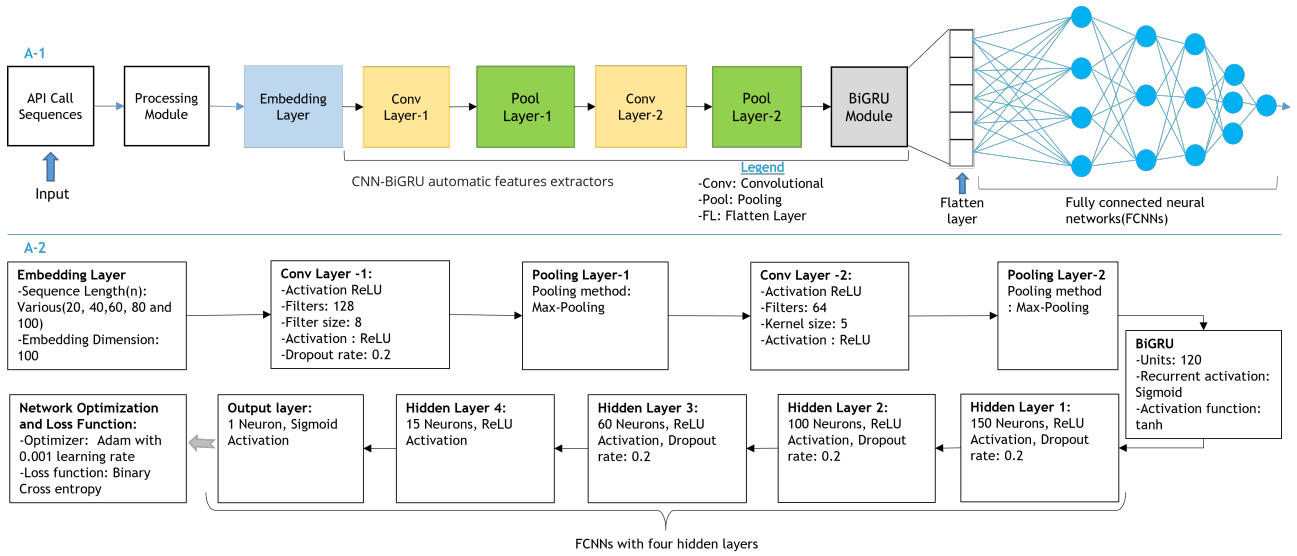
A-1

API Call Sequences

Input

Processing Module

Embedding Layer

Conv Layer-1

Pool Layer-1

Conv Layer-2

Pool Layer-2

BiGRU Module

CNN-BiGRU automatic features extractors

Legend
-Conv: Convolutional
-Pool: Pooling
-FL: Flatten Layer

Flatten layer

Fully connected neural networks(FCNNs)

A-2

Embedding Layer
-Sequence Length(n): Various(20, 40,60, 80 and 100)
-Embedding Dimension: 100

Conv Layer -1:
-Activation ReLU
-Filters: 128
-Filter size: 8
-Activation : ReLU
-Dropout rate: 0.2

Pooling Layer-1
Pooling method: Max-Pooling

Conv Layer -2:
-Activation ReLU
-Filters: 64
-Kernel size: 5
-Activation : ReLU

Pooling Layer-2
Pooling method : Max-Pooling

BiGRU
-Units: 120
-Recurrent activation: Sigmoid
-Activation function: tanh

Hidden Layer 1:
150 Neurons, ReLU Activation, Dropout rate: 0.2

Hidden Layer 2:
100 Neurons, ReLU Activation, Dropout rate: 0.2

Hidden Layer 3:
60 Neurons, ReLU Activation, Dropout rate: 0.2

Hidden Layer 4:
15 Neurons, ReLU Activation

Output layer:
1 Neuron, Sigmoid Activation

Network Optimization and Loss Function:
-Optimizer: Adam with 0.001 learning rate
-Loss function: Binary Cross entropy

FCNNs with four hidden layers